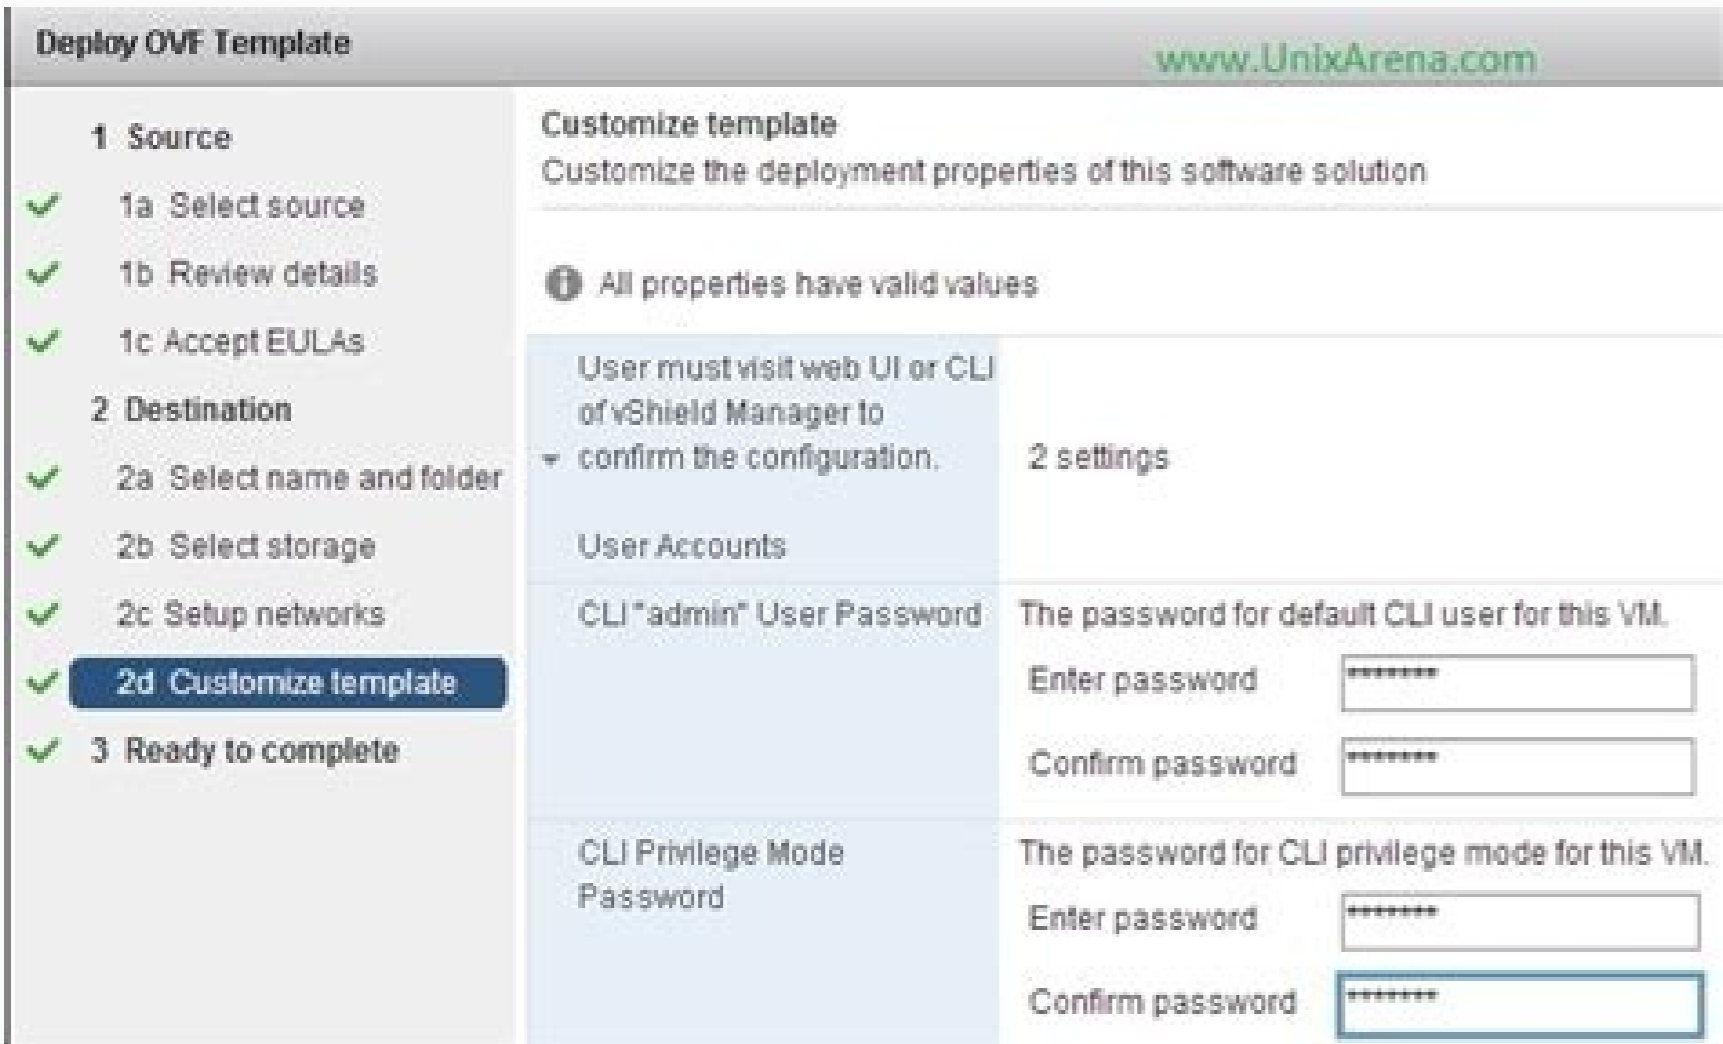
Deploy OVF Template

www.UnixArena.com

1 Source
1a Select source
1b Review details
1c Accept EULAs
2 Destination
2a Select name and folder
2b Select storage
2c Setup networks
2d Customize template
3 Ready to complete

Customize template
Customize the deployment properties of this software solution

All properties have valid values

User must visit web UI or CLI of vShield Manager to confirm the configuration.

User Accounts

2 settings

CLI "admin" User Password
The password for default CLI user for this VM.
Enter password ********
Confirm password ********

CLI Privilege Mode Password
The password for CLI privilege mode for this VM.
Enter password ********
Confirm password ********